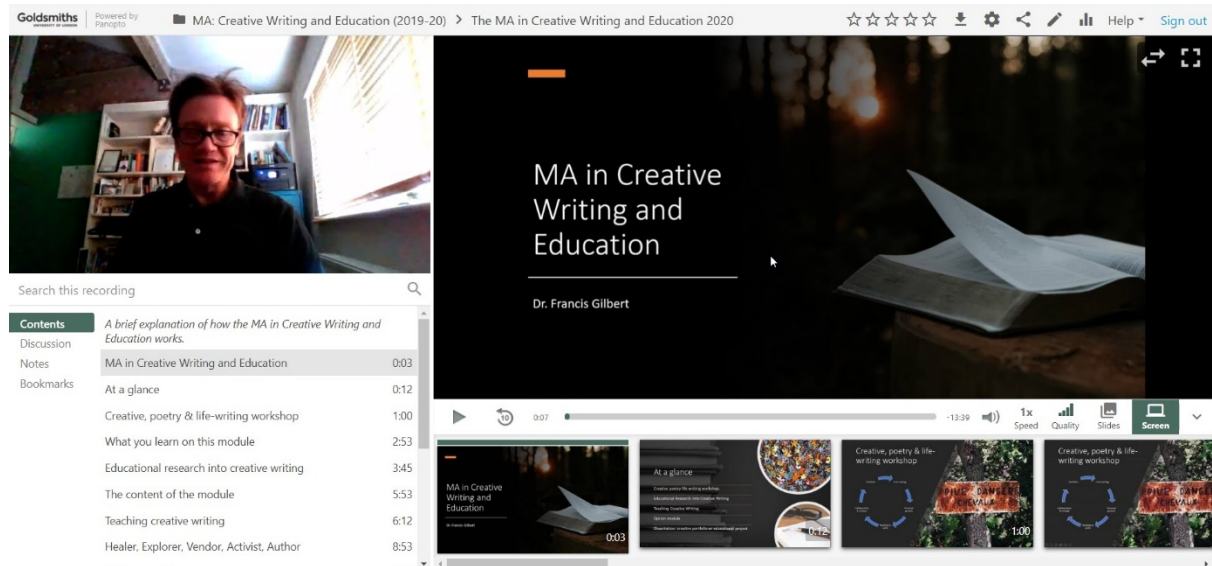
Goldsmiths UNIVERSITY OF LONDON | Powered by Panopto | MA: Creative Writing and Education (2019-20) > The MA in Creative Writing and Education 2020

Help Sign out

MA in Creative Writing and Education

Dr. Francis Gilbert

Search this recording

Contents
Discussion
Notes
Bookmarks

A brief explanation of how the MA in Creative Writing and Education works.

| | |
|---|---|
| MA in Creative Writing and Education | 0:03 |
| At a glance | 0:12 |
| Creative, poetry & life-writing workshop | 1:00 |
| What you learn on this module | 2:53 |
| Educational research into creative writing | 3:45 |
| The content of the module | 5:53 |
| Teaching creative writing | 6:12 |
| Healer, Explorer, Vendor, Activist, Author | 8:53 |

0:07 -13:39 1x Speed Quality Slides Screen

MA in Creative Writing and Education
Dr. Francis Gilbert
0:03

At a glance
Creative, poetry & life-writing workshop
Educational Research into Creative Writing
Teaching Creative Writing
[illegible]
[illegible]
0:12

Creative, poetry & life-writing workshop
1:00

Creative, poetry & life-writing workshop